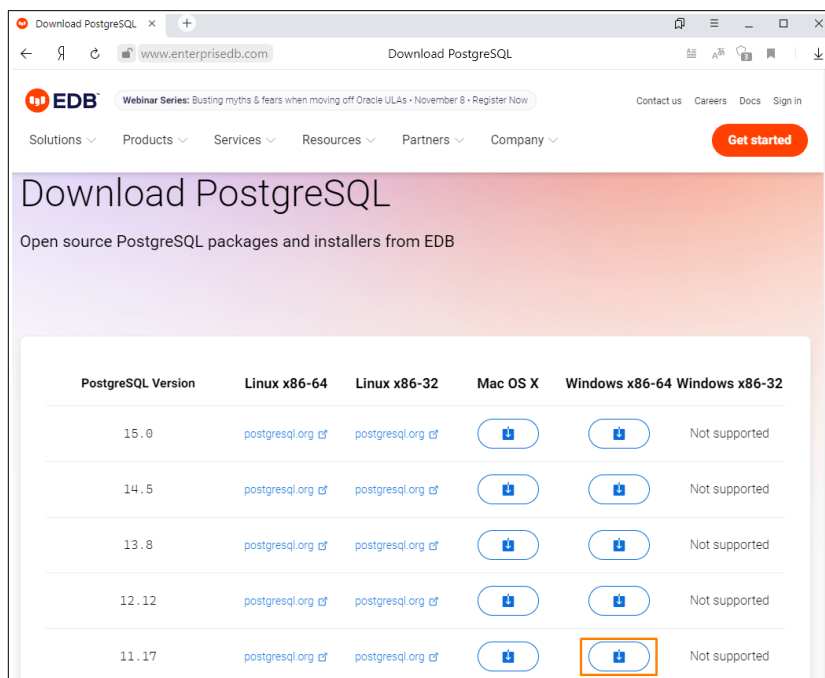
Download PostgreSQL ×

www.enterprisedb.com Download PostgreSQL

EDB Webinar Series: Busting myths & fears when moving off Oracle ULAs • November 8 • Register Now Contact us Careers Docs Sign in

Solutions Products Services Resources Partners Company Get started

Download PostgreSQL

Open source PostgreSQL packages and installers from EDB

| PostgreSQL Version | Linux x86-64 | Linux x86-32 | Mac OS X | Windows x86-64 | Windows x86-32 |
|---|---|---|---|---|---|
| 15.0 | postgresql.org | postgresql.org | | | Not supported |
| 14.5 | postgresql.org | postgresql.org | | | Not supported |
| 13.8 | postgresql.org | postgresql.org | | | Not supported |
| 12.12 | postgresql.org | postgresql.org | | | Not supported |
| 11.17 | postgresql.org | postgresql.org | | | Not supported |